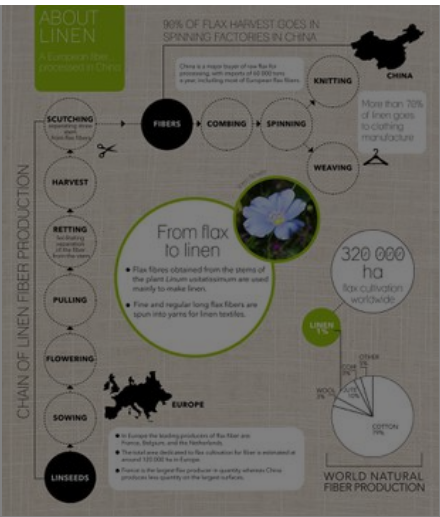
ABOUT LINEN

A European fiber processed in China

90% OF FLAX HARVEST GOES IN SPINNING FACTORIES IN CHINA

China is a major buyer of raw flax for processing, with imports of 60 000 tons a year, including most of European flax fibers.

CHINA

KNITTING

More than 70% of linen goes to clothing manufacture

SCUTCHING
separating straw from flax fibers

FIBERS

COMBING

SPINNING

WEAVING

CHAIN OF LINEN FIBER PRODUCTION

HARVEST

RETTING
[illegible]

PULLING

FLOWERING

SOWING

LINSEEDS

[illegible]

From flax to linen

• Flax fibres obtained from the stems of the plant Linum usitatissimum are used mainly to make linen.

• Fine and regular long flax fibers are spun into yarns for linen textiles.

320 000 ha

flax cultivation worldwide

LINEN 1%

OTHER
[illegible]

WOOL 3%

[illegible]

COTTON 79%

EUROPE

• In Europe the leading producers of flax fiber are France, Belgium, and the Netherlands.

• The total area dedicated to flax cultivation for fiber is estimated at around 120 000 ha in Europe.

• France is the largest flax producer in quantity whereas China produces less quantity on the largest surfaces.

WORLD NATURAL FIBER PRODUCTION